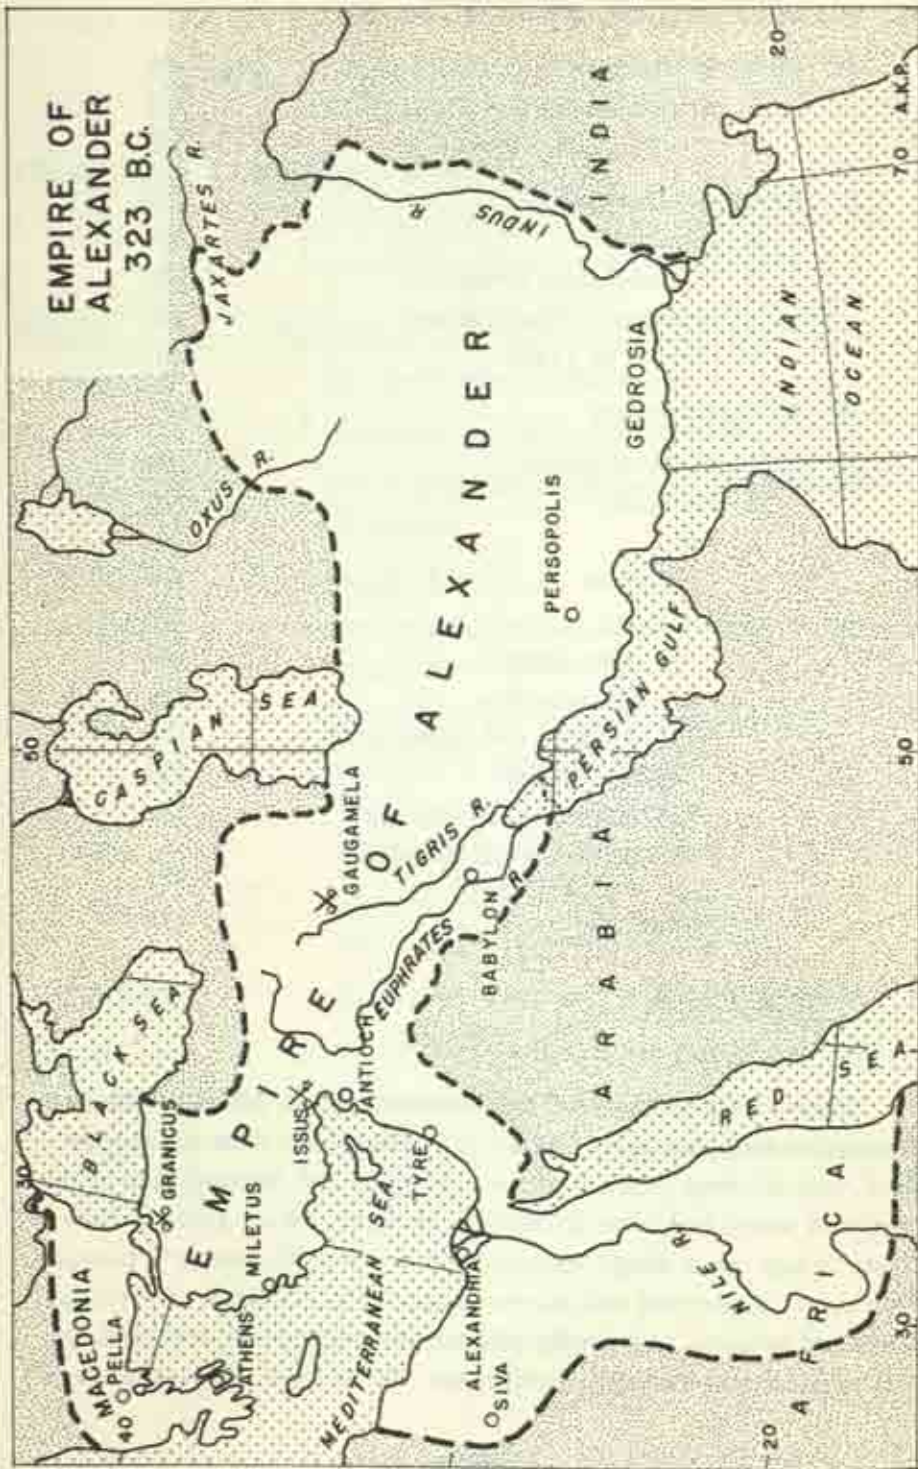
EMPIRE OF ALEXANDER 323 B.C.

JAXARTES R.
INDUS R.
INDIA
OXUS R.
GEDROSIA
INDIAN OCEAN
PERSOPOLIS
CASPIAN SEA
EMPIRE OF ALEXANDER
GAUGAMELA
TIGRIS R.
PERSIAN GULF
BABYLON
EUPHRATES R.
ARABIA
BLACK SEA
GRANICUS
ISSUS
ANTIOCH
MACEDONIA
PELLA
MILETUS
ATHENS
MEDITERRANEAN SEA
TYRE
ALEXANDRIA
SIVA
RED SEA
NILE R.
AFRICA
40
30
50
70
20
20
30
50
A.K.P.